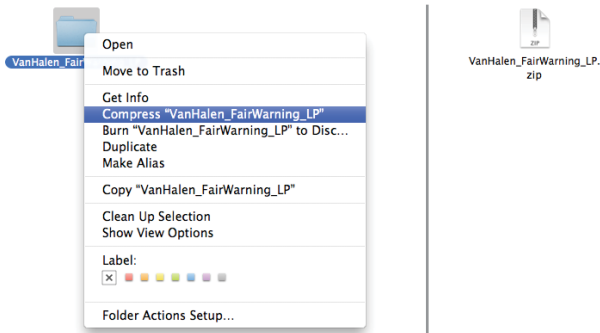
VanHalen_Fair

Open

Move to Trash

Get Info
Compress "VanHalen_FairWarning_LP"
Burn "VanHalen_FairWarning_LP" to Disc...
Duplicate
Make Alias

Copy "VanHalen_FairWarning_LP"

Clean Up Selection
Show View Options

Label:
×

Folder Actions Setup...

ZIP

VanHalen_FairWarning_LP.zip